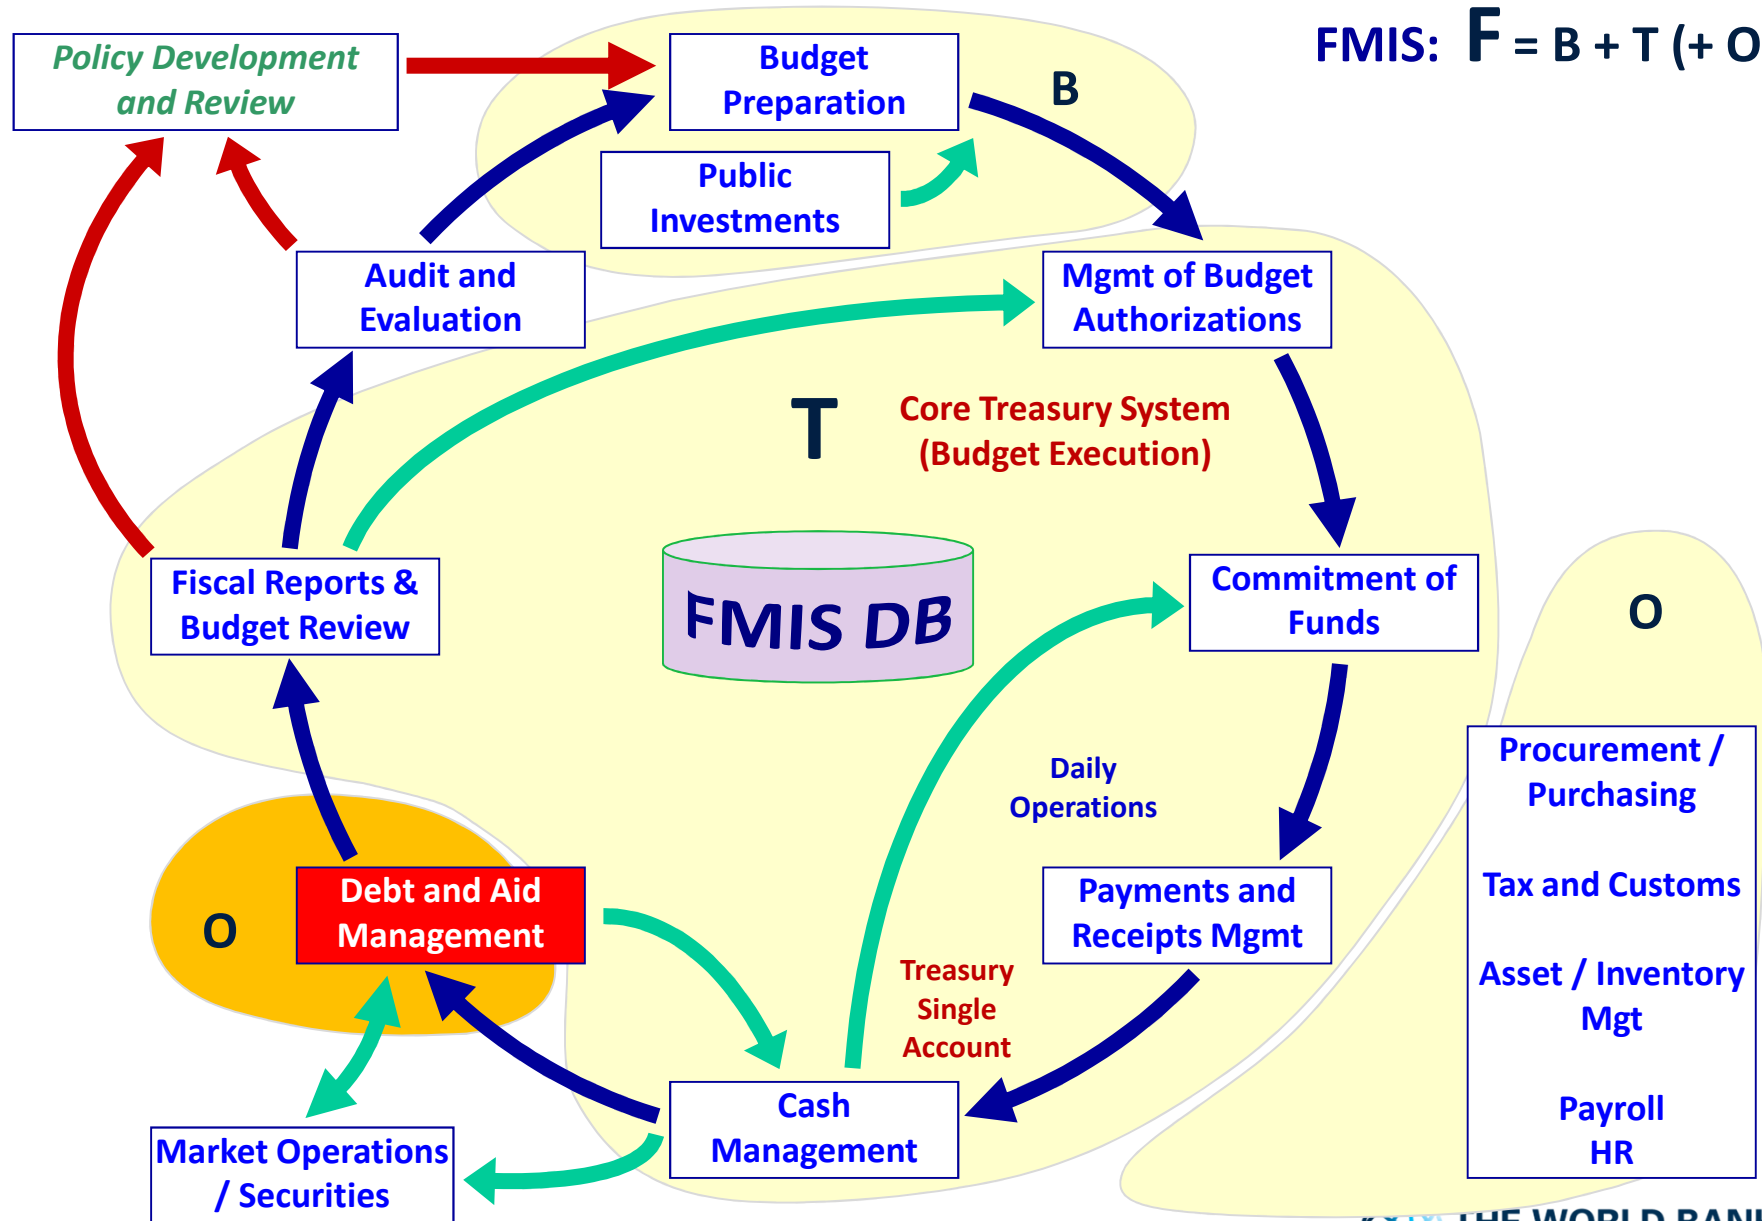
FMIS: F = B + T (+ O

Policy Development and Review

Budget Preparation

B

Public Investments

Audit and Evaluation

Mgmt of Budget Authorizations

T

Core Treasury System (Budget Execution)

Fiscal Reports & Budget Review

FMIS DB

Commitment of Funds

O

Daily Operations

Procurement / Purchasing

Tax and Customs

Asset / Inventory Mgt

Payroll HR

O

Debt and Aid Management

Payments and Receipts Mgmt

Treasury Single Account

Cash Management

Market Operations / Securities

THE WORLD BAN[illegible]